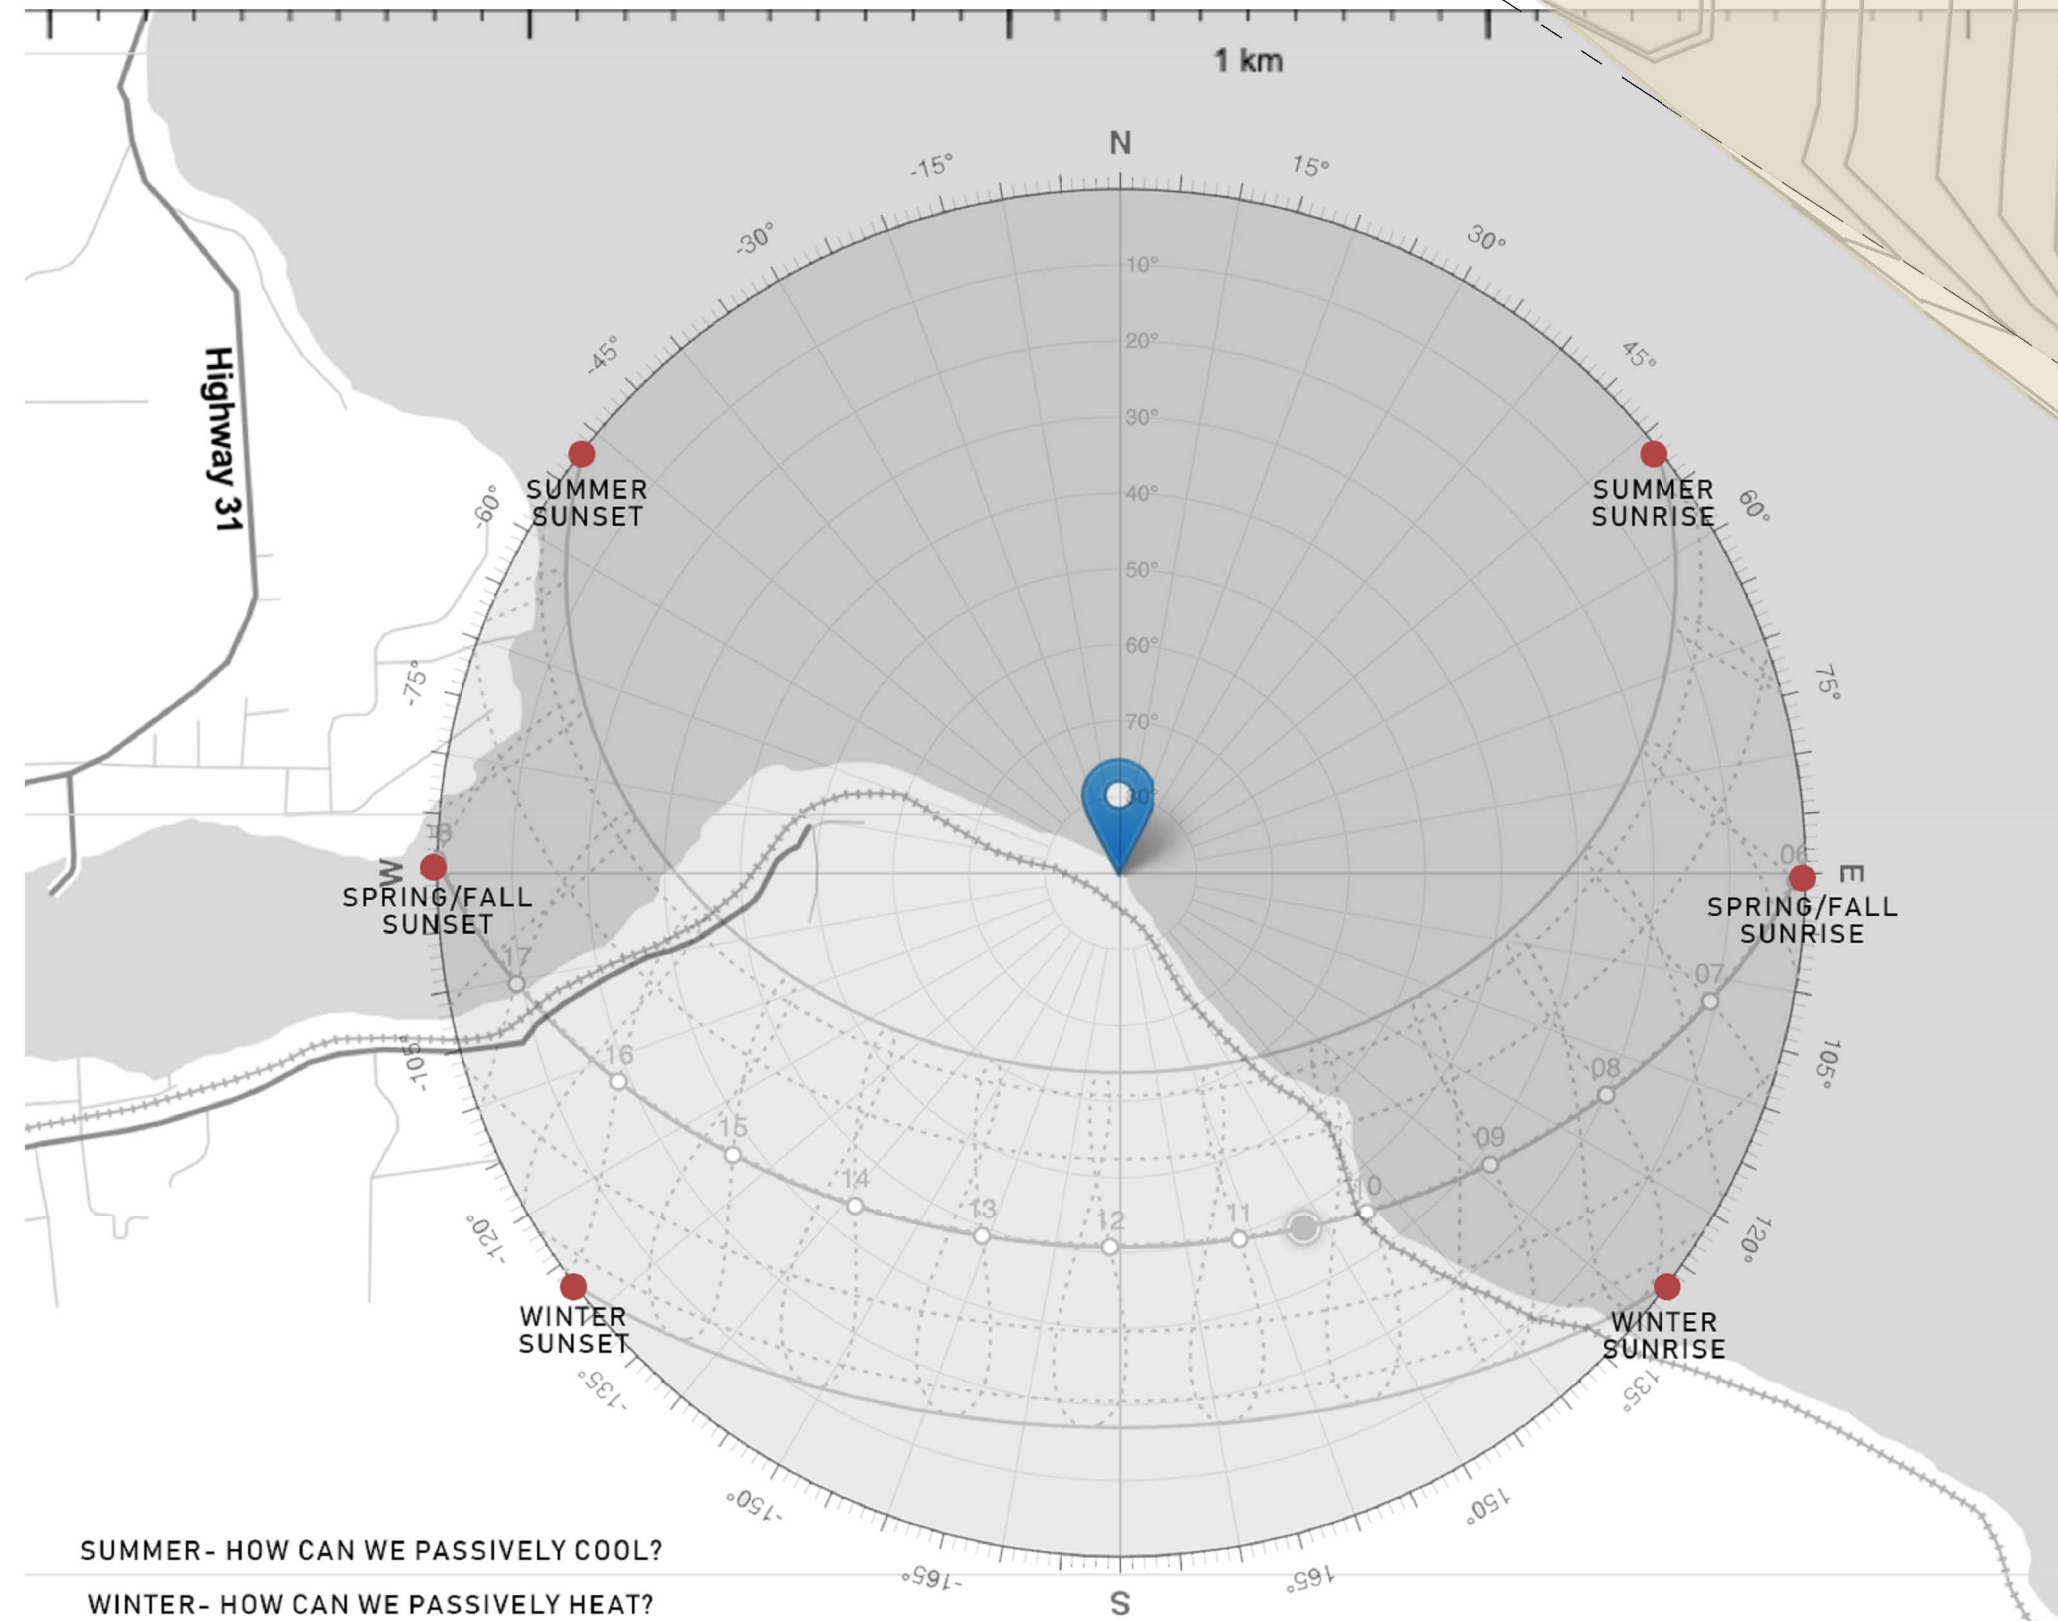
1 km

Highway 31

N

-15°

15°

-30°

30°

-45°

45°

-60°

60°

-75°

75°

10°
20°
30°
40°
50°
60°
70°
80°

SUMMER SUNSET

SUMMER SUNRISE

W

18

SPRING/FALL SUNSET

06

E

SPRING/FALL SUNRISE

17

07

16

08

-105°

105°

15

09

14

13

12

11

10

-120°

120°

WINTER SUNSET

WINTER SUNRISE

-135°

135°

-150°

150°

-165°

165°

S

SUMMER- HOW CAN WE PASSIVELY COOL?

WINTER- HOW CAN WE PASSIVELY HEAT?